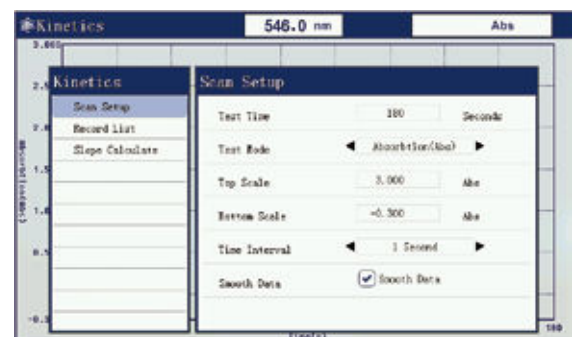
Kinetics 546.0 nm Abs

3.000

2.

2.

1.5

1.

0.5

-0.

Absorbance(Abs)

Kinetics

Scan Setup

Record List

Slope Calculate

Scan Setup

| | | |
|---|---|---|
| Test Time | 180 | Seconds |
| Test Mode | ◀ Absorbtion(Abs) ▶ | |
| Top Scale | 3.000 | Abs |
| Bottom Scale | -0.300 | Abs |
| Time Interval | ◀ 1 Second ▶ | |
| Smooth Data | Smooth Data | |

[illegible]

180